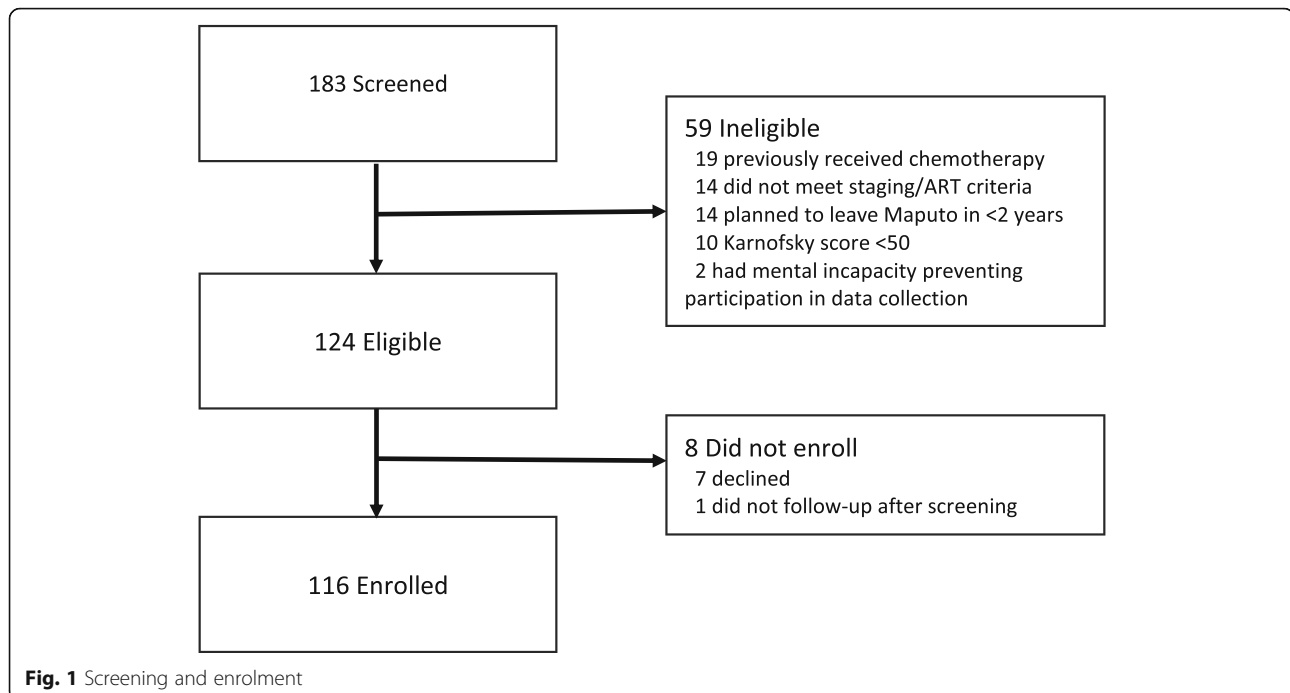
183 Screened

59 Ineligible
19 previously received chemotherapy
14 did not meet staging/ART criteria
14 planned to leave Maputo in <2 years
10 Karnofsky score <50
2 had mental incapacity preventing participation in data collection

124 Eligible

8 Did not enroll
7 declined
1 did not follow-up after screening

116 Enrolled

**Fig. 1** Screening and enrolment